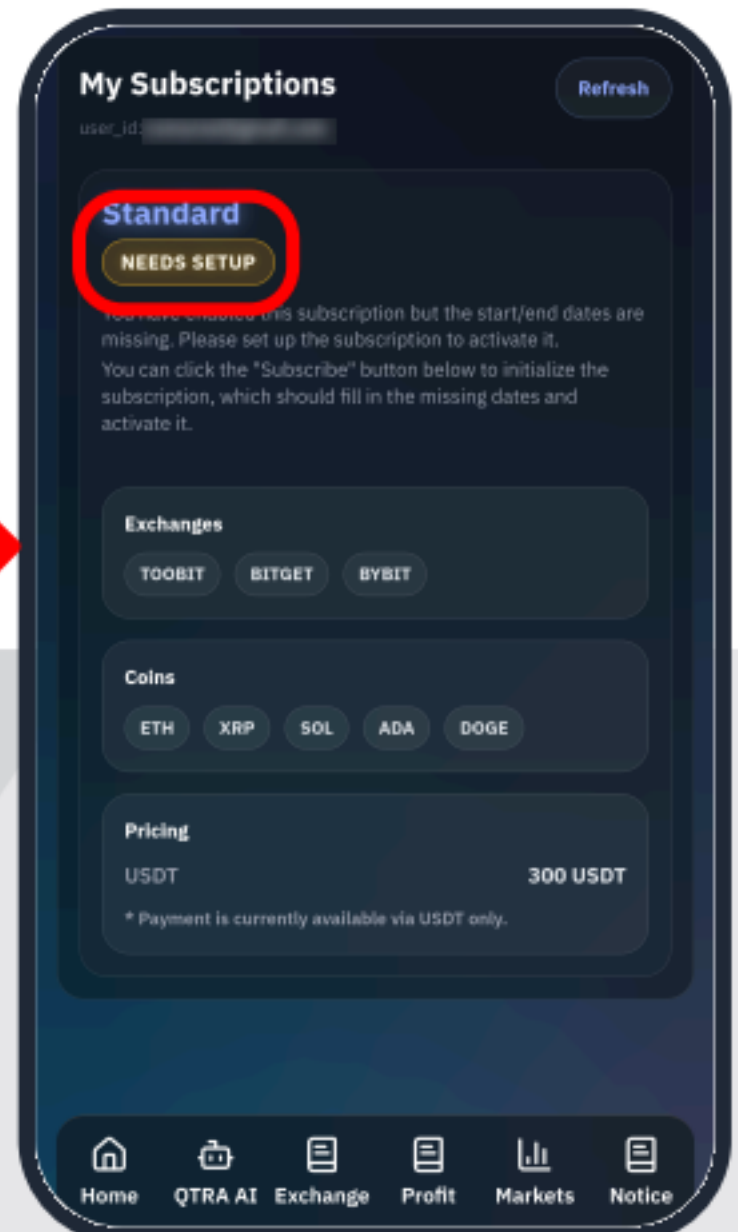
My Subscriptions

Refresh

user_id: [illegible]

Standard

NEEDS SETUP

You have enabled this subscription but the start/end dates are missing. Please set up the subscription to activate it.
You can click the "Subscribe" button below to initialize the subscription, which should fill in the missing dates and activate it.

Exchanges

TOOBIT BITGET BYBIT

Coins

ETH XRP SOL ADA DOGE

Pricing

USDT 300 USDT

* Payment is currently available via USDT only.

Home QTRA AI Exchange Profit Markets Notice